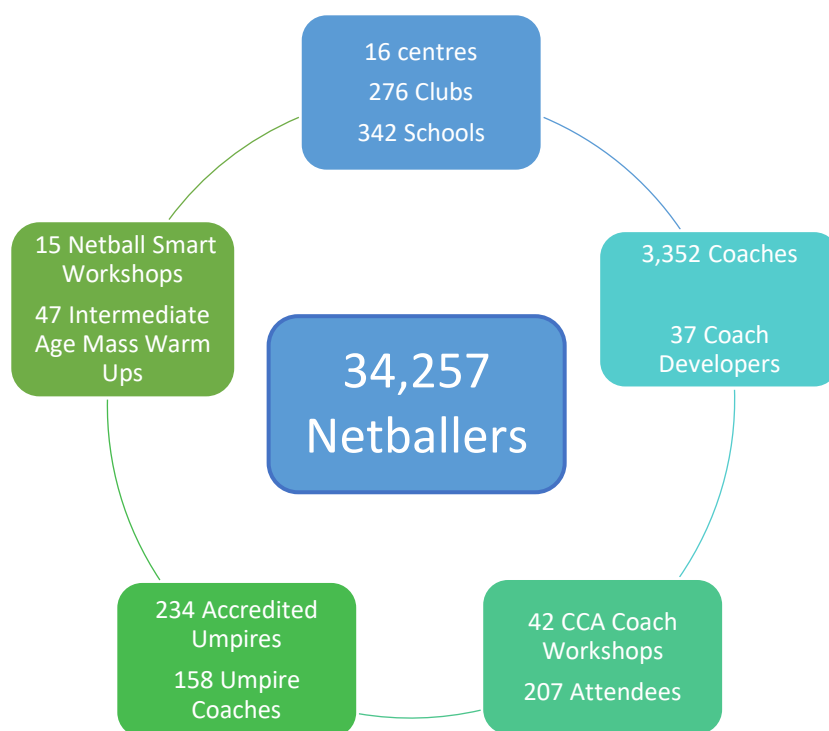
16 centres
276 Clubs
342 Schools

3,352 Coaches

37 Coach Developers

42 CCA Coach Workshops

207 Attendees

234 Accredited Umpires

158 Umpire Coaches

15 Netball Smart Workshops

47 Intermediate Age Mass Warm Ups

34,257 Netballers